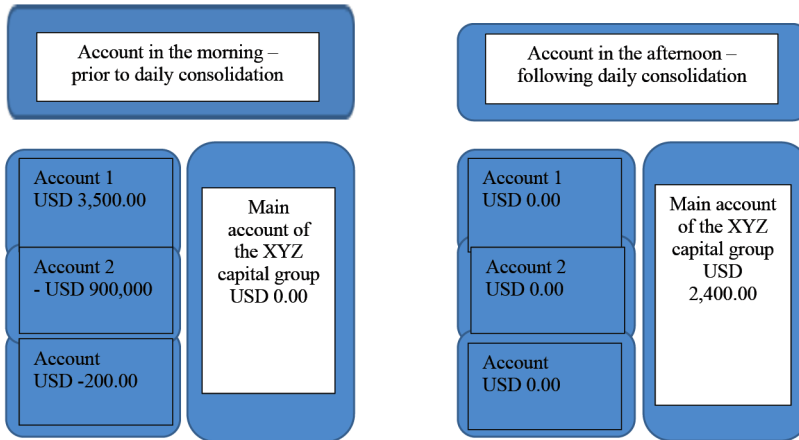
Account in the morning – prior to daily consolidation

Account 1
USD 3,500.00

Account 2
- USD 900,000

Account
USD -200.00

Main account of the XYZ capital group
USD 0.00

Account in the afternoon – following daily consolidation

Account 1
USD 0.00

Account 2
USD 0.00

Account
USD 0.00

Main account of the XYZ capital group
USD 2,400.00